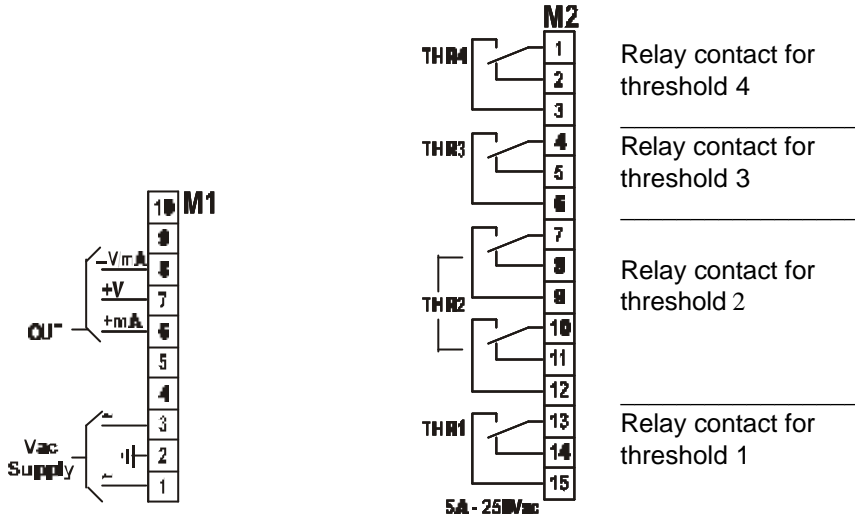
M1

10
9
8
7
6
5
4
3
2
1

-V mA
+V
+mA
OUT

~
~
Vac Supply

M2

THR4
1
2
3
Relay contact for threshold 4

THR3
4
5
6
Relay contact for threshold 3

THR2
7
8
9
10
11
12
Relay contact for threshold 2

THR1
13
14
15
Relay contact for threshold 1

5A - 250Vac